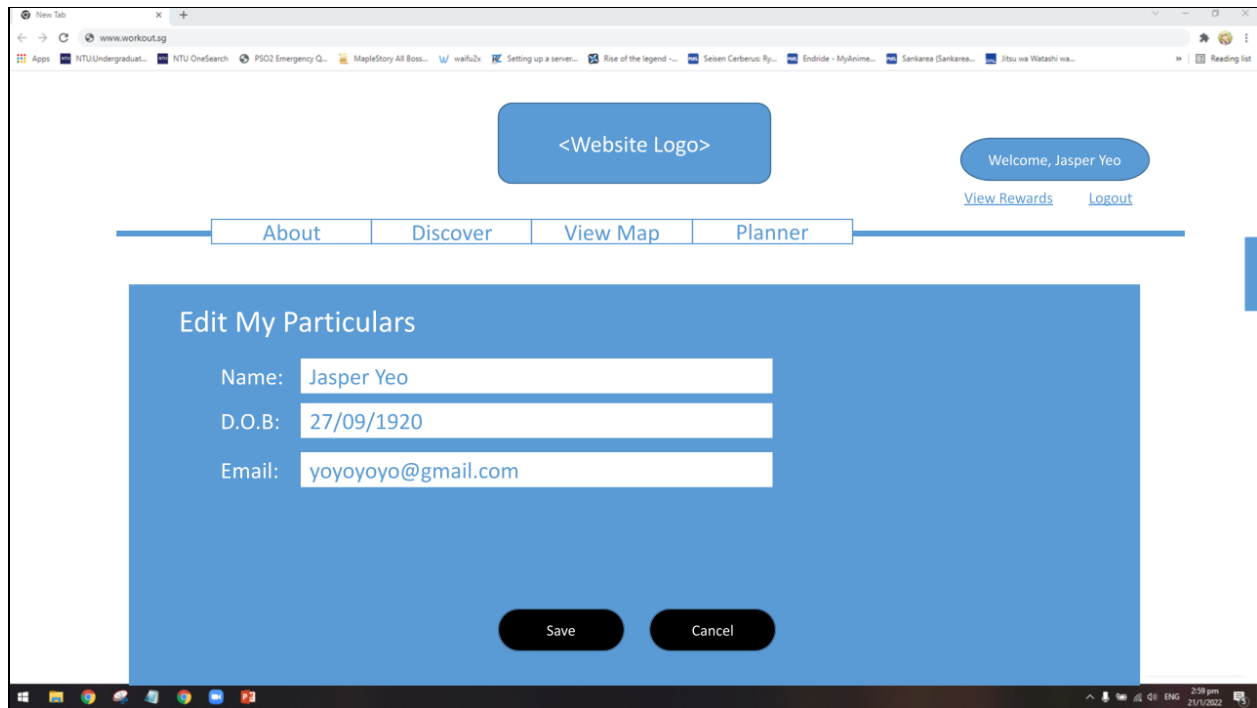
New Tab
www.workout.sg
Apps NTU:Undergraduat... NTU OneSearch PSO2 Emergency Q... MapleStory All Boss... waifu2x Setting up a server... Rise of the legend -... Seisen Cerberus: Ry... Endride - MyAnime... Sankarea (Sankarea... Jitsu wa Watashi wa... Reading list

<Website Logo>

Welcome, Jasper Yeo

View Rewards Logout

About Discover View Map Planner

Edit My Particulars

Name: Jasper Yeo

D.O.B: 27/09/1920

Email: yoyoyoyo@gmail.com

Save Cancel

ENG 2:59 pm 21/1/2022